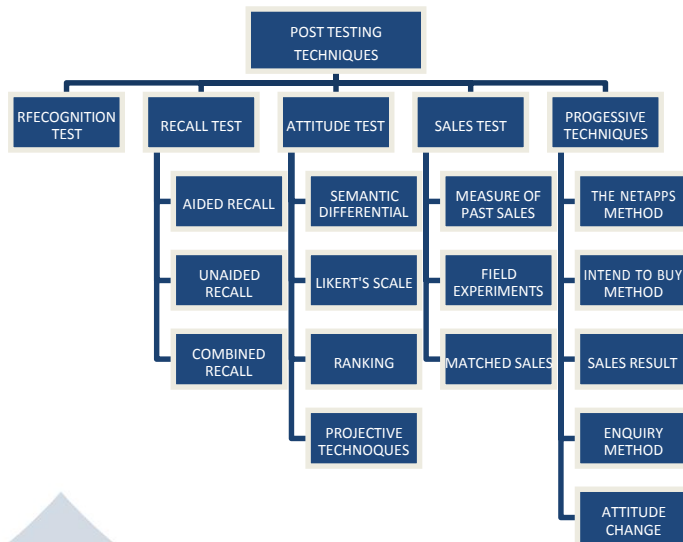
POST TESTING TECHNIQUES

RFECOGNITION TEST

RECALL TEST

AIDED RECALL

UNAIDED RECALL

COMBINED RECALL

ATTITUDE TEST

SEMANTIC DIFFERENTIAL

LIKERT'S SCALE

RANKING

PROJECTIVE TECHNOQUES

SALES TEST

MEASURE OF PAST SALES

FIELD EXPERIMENTS

MATCHED SALES

PROGESSIVE TECHNIQUES

THE NETAPPS METHOD

INTEND TO BUY METHOD

SALES RESULT

ENQUIRY METHOD

ATTITUDE CHANGE